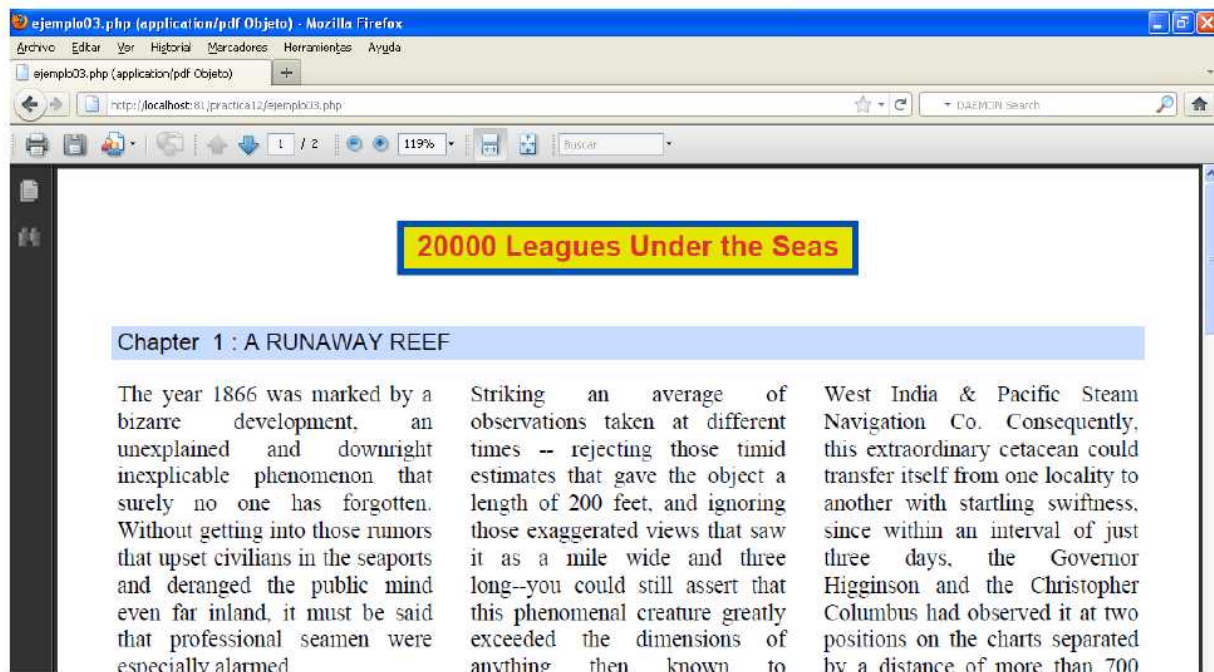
ejemplo03.php (application/pdf Objeto) - Mozilla Firefox

Archivo Editar Ver Historial Marcadores Herramientas Ayuda

ejemplo03.php (application/pdf Objeto) +

http://localhost:81/practica12/ejemplo03.php

DAEMON Search

1 / 2 119% Buscar

20000 Leagues Under the Seas

Chapter 1 : A RUNAWAY REEF

The year 1866 was marked by a bizarre development, an unexplained and downright inexplicable phenomenon that surely no one has forgotten. Without getting into those rumors that upset civilians in the seaports and deranged the public mind even far inland, it must be said that professional seamen were especially alarmed.

Striking an average of observations taken at different times -- rejecting those timid estimates that gave the object a length of 200 feet, and ignoring those exaggerated views that saw it as a mile wide and three long--you could still assert that this phenomenal creature greatly exceeded the dimensions of anything then known to

West India & Pacific Steam Navigation Co. Consequently, this extraordinary cetacean could transfer itself from one locality to another with startling swiftness, since within an interval of just three days, the Governor Higginson and the Christopher Columbus had observed it at two positions on the charts separated by a distance of more than 700